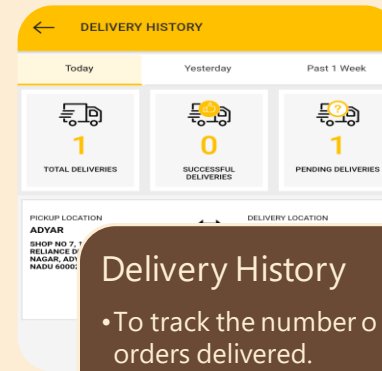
DELIVERY HISTORY

Today
Yesterday
Past 1 Week

1
TOTAL DELIVERIES

0
SUCCESSFUL DELIVERIES

1
PENDING DELIVERIES

PICKUP LOCATION
ADYAR
SHOP NO 7, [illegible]
RELIANCE D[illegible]
NAGAR, ADY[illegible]
NADU 6000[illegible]

DELIVERY LOCATION

Delivery History

• To track the number o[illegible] orders delivered.